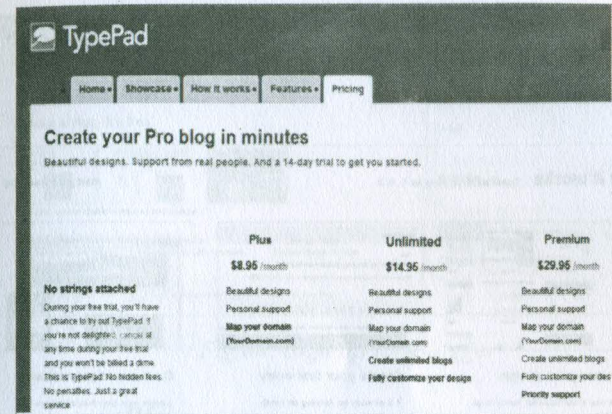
TypePad

Home • Showcase • How it works • Features • Pricing

Create your Pro blog in minutes

Beautiful designs. Support from real people. And a 14-day trial to get you started.

No strings attached

During your free trial, you'll have a chance to try out TypePad. If you're not delighted, cancel at any time during your free trial and you won't be billed a dime. This is TypePad. No hidden fees. No penalties. Just a great service.

| Plus | Unlimited | Premium |
|---|---|---|
| \$8.95 /month | \$14.95 /month | \$29.95 /month |
| Beautiful designs | Beautiful designs | Beautiful designs |
| Personal support | Personal support | Personal support |
| Map your domain (YourDomain.com) | Map your domain (YourDomain.com) | Map your domain (YourDomain.com) |
| | Create unlimited blogs | Create unlimited blogs |
| | Fully customize your design | Fully customize your des |
| | | Priority support |